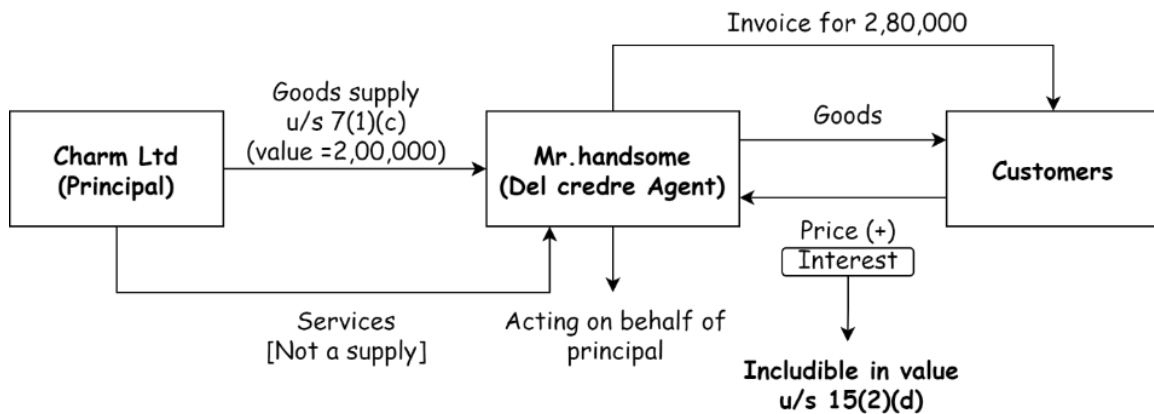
Invoice for 2,80,000

Goods supply u/s 7(1)(c) (value =2,00,000)

Charm Ltd (Principal)

Mr.handsome (Del credre Agent)

Goods

Customers

Price (+)

Interest

Services [Not a supply]

Acting on behalf of principal

Includible in value u/s 15(2)(d)